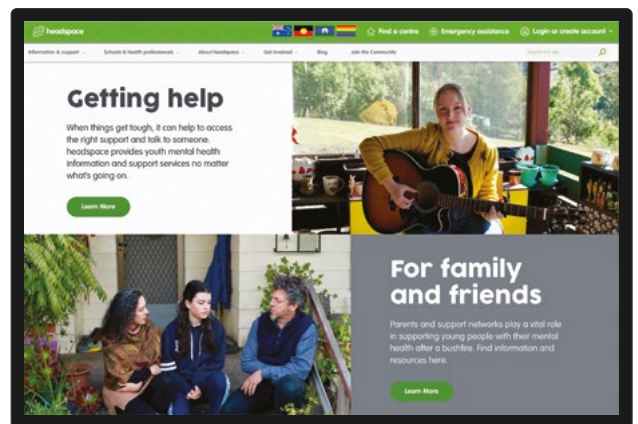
headspace

Find a centre Emergency assistance Login or create account

Information & support Schools & health professionals About headspace Get involved Blog Join the Community

Search the site

Getting help

When things get tough, it can help to access the right support and talk to someone. headspace provides youth mental health information and support services no matter what's going on.

Learn More

For family and friends

Parents and support networks play a vital role in supporting young people with their mental health after a bushfire. Find information and resources here.

Learn More